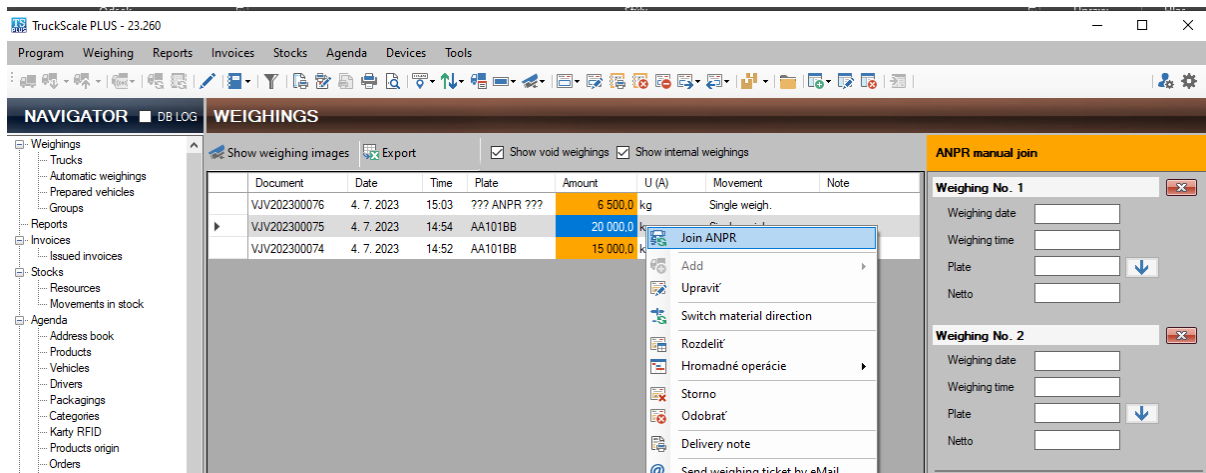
TruckScale PLUS - 23.260

Program Weighing Reports Invoices Stocks Agenda Devices Tools

NAVIGATOR DB LOG

WEIGHINGS

Weighings
Trucks
Automatic weighings
Prepared vehicles
Groups
Reports
Invoices
Issued invoices
Stocks
Resources
Movements in stock
Agenda
Address book
Products
Vehicles
Drivers
Packagings
Categories
Karty RFID
Products origin
Orders

Show weighing images Export Show void weighings Show internal weighings

| Document | Date | Time | Plate | Amount | U (A) | Movement | Note |
|---|---|---|---|---|---|---|---|
| VJV202300076 | 4. 7. 2023 | 15:03 | ??? ANPR ??? | 6 500,0 | kg | Single weigh. | |
| VJV202300075 | 4. 7. 2023 | 14:54 | AA101BB | 20 000,0 | kg | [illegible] | |
| VJV202300074 | 4. 7. 2023 | 14:52 | AA101BB | 15 000,0 | kg | | |

Join ANPR
Add
Upraviť
Switch material direction
Rozdeliť
Hromadné operácie
Storno
Odobrať
Delivery note
Send weighing ticket by eMail

ANPR manual join

Weighing No. 1
Weighing date
Weighing time
Plate
Netto

Weighing No. 2
Weighing date
Weighing time
Plate
Netto